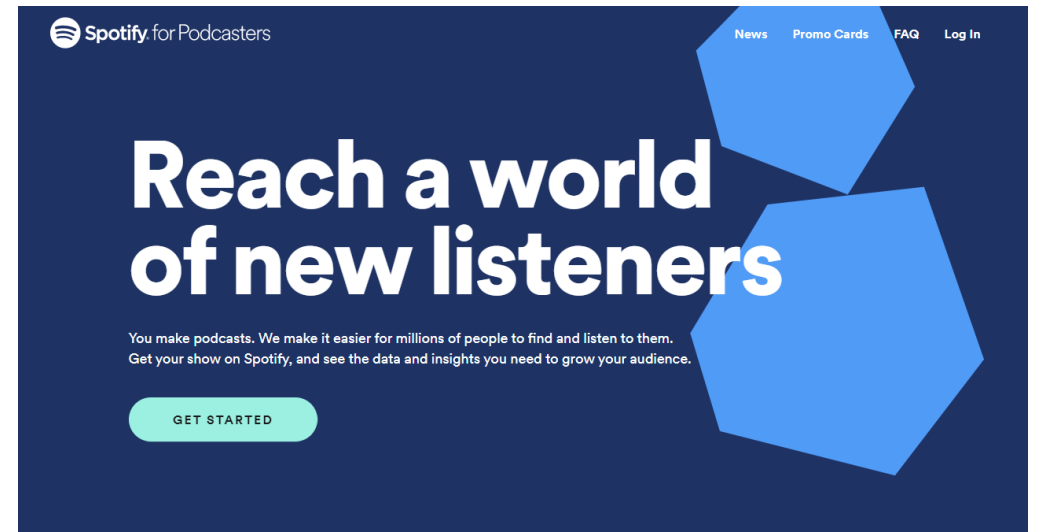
Spotify for Podcasters

News Promo Cards FAQ Log In

Reach a world of new listeners

You make podcasts. We make it easier for millions of people to find and listen to them. Get your show on Spotify, and see the data and insights you need to grow your audience.

GET STARTED